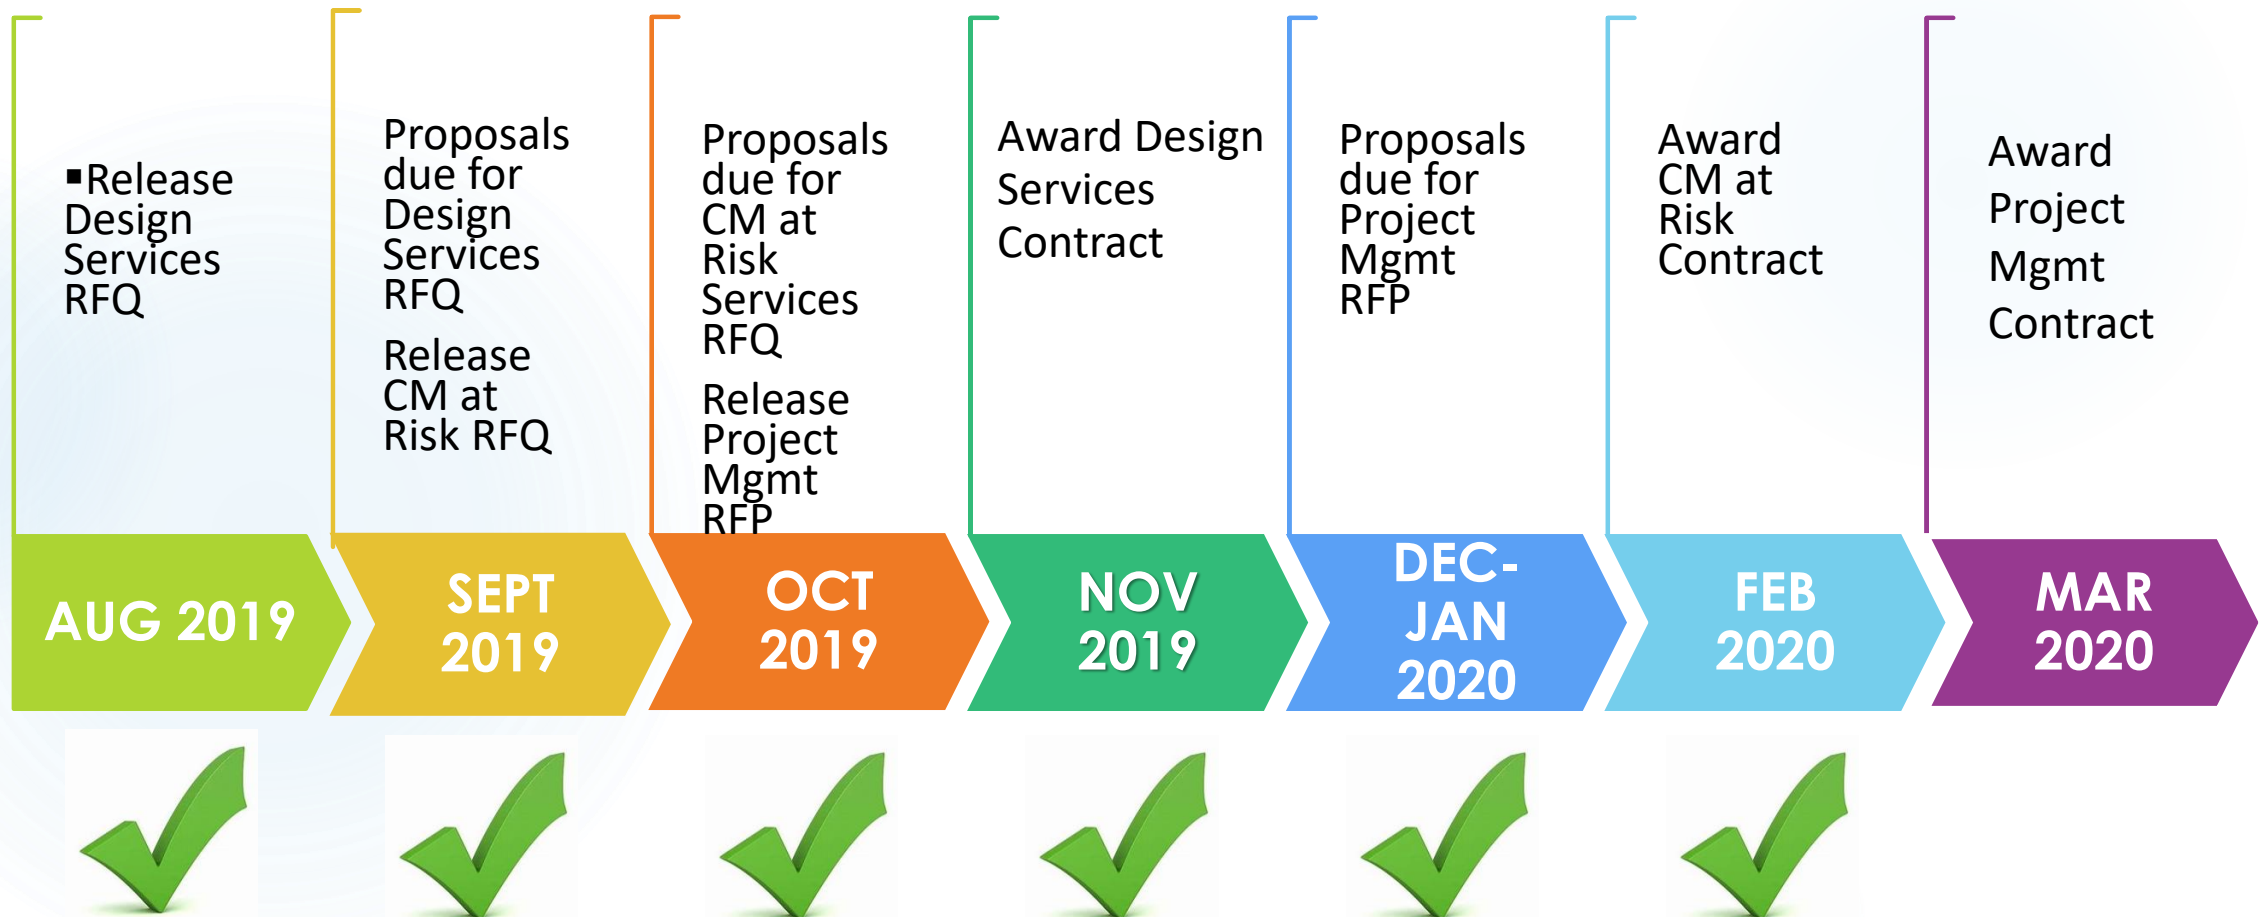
▪Release Design Services RFQ

AUG 2019

Proposals due for Design Services RFQ

Release CM at Risk RFQ

SEPT 2019

Proposals due for CM at Risk Services RFQ

Release Project Mgmt RFP

OCT 2019

Award Design Services Contract

NOV 2019

Proposals due for Project Mgmt RFP

DEC-JAN 2020

Award CM at Risk Contract

FEB 2020

Award Project Mgmt Contract

MAR 2020